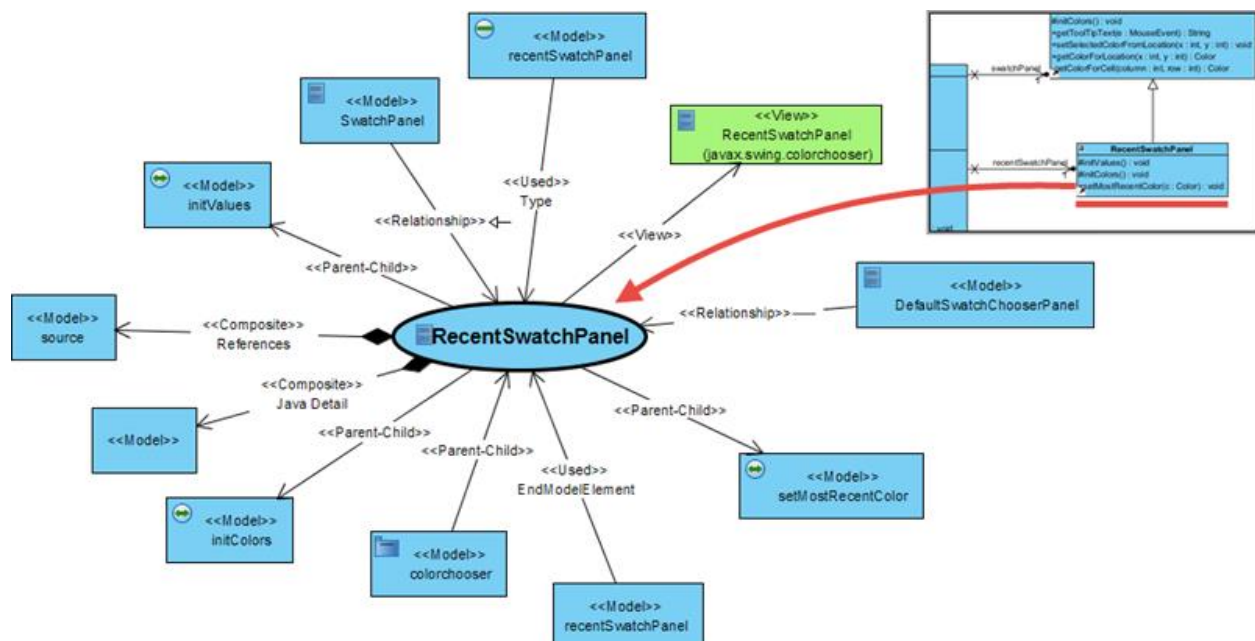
<<Model>>
recentSwatchPanel

<<Model>>
SwatchPanel

<<View>>
RecentSwatchPanel
(javax.swing.colorchooser)

<<Model>>
initValues

<<Used>>
Type

<<Relationship>>

<<View>>

<<Parent-Child>>

<<Model>>
source

<<Composite>>
References

RecentSwatchPanel

<<Relationship>>

<<Model>>
DefaultSwatchChooserPanel

<<Composite>>
Java Detail

<<Model>>

<<Parent-Child>>

<<Parent-Child>>

<<Parent-Child>>

<<Used>>
EndModelElement

<<Model>>
setMostRecentColor

<<Model>>
initColors

<<Model>>
colorchooser

<<Model>>
recentSwatchPanel

#initColors() : void
+getToolTipText(e : MouseEvent) : String
+setSelectedColorFromLocation(x : int, y : int) : void
+getColorForLocation(x : int, y : int) : Color
-getColorForCell(column : int, row : int) : Color

swatchPanel

RecentSwatchPanel
#initValues() : void
#initColors() : void
+setMostRecentColor(c : Color) : void

recentSwatchPanel

void